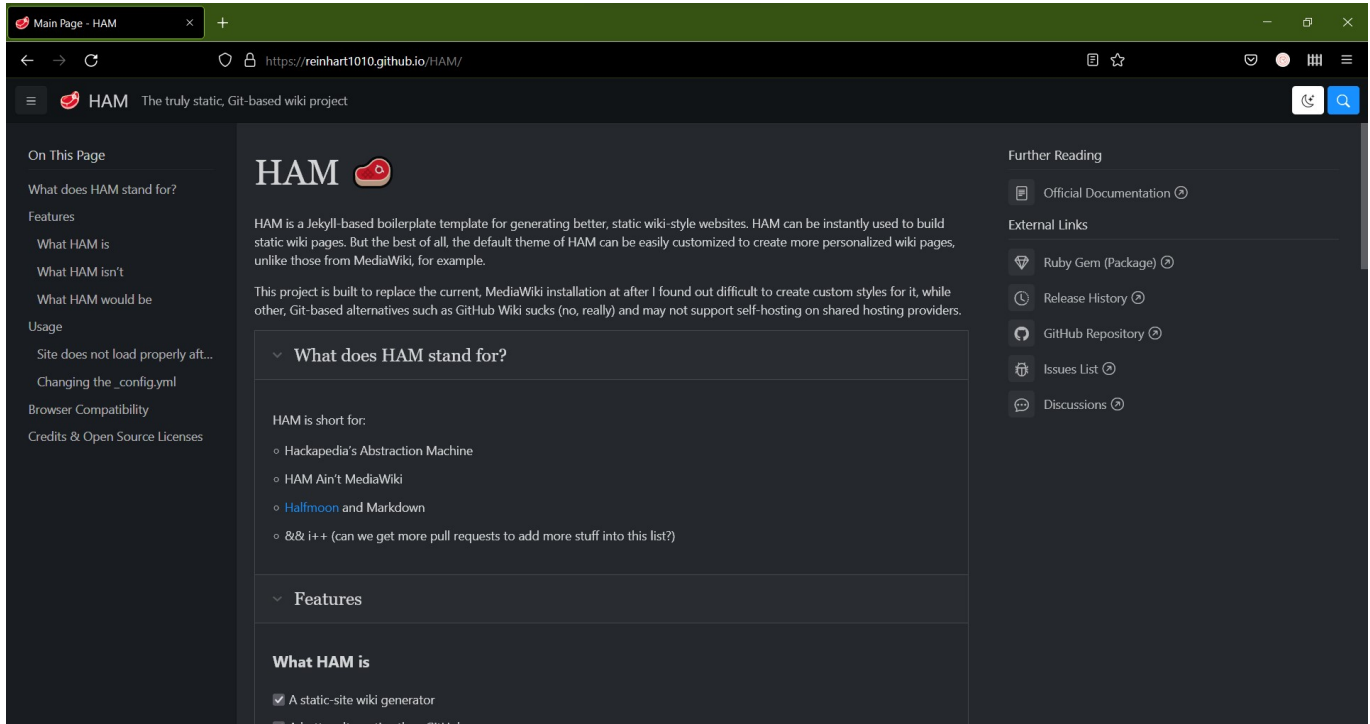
Main Page - HAM

https://reinhart1010.github.io/HAM/

HAM The truly static, Git-based wiki project

On This Page

What does HAM stand for?

Features

What HAM is

What HAM isn't

What HAM would be

Usage

Site does not load properly aft...

Changing the _config.yml

Browser Compatibility

Credits & Open Source Licenses

HAM

HAM is a Jekyll-based boilerplate template for generating better, static wiki-style websites. HAM can be instantly used to build static wiki pages. But the best of all, the default theme of HAM can be easily customized to create more personalized wiki pages, unlike those from MediaWiki, for example.

This project is built to replace the current, MediaWiki installation at after I found out difficult to create custom styles for it, while other, Git-based alternatives such as GitHub Wiki sucks (no, really) and may not support self-hosting on shared hosting providers.

What does HAM stand for?

HAM is short for:

Hackapedia's Abstraction Machine

HAM Ain't MediaWiki

Halfmoon and Markdown

&& i++ (can we get more pull requests to add more stuff into this list?)

Features

What HAM is

A static-site wiki generator

Further Reading

Official Documentation

External Links

Ruby Gem (Package)

Release History

GitHub Repository

Issues List

Discussions